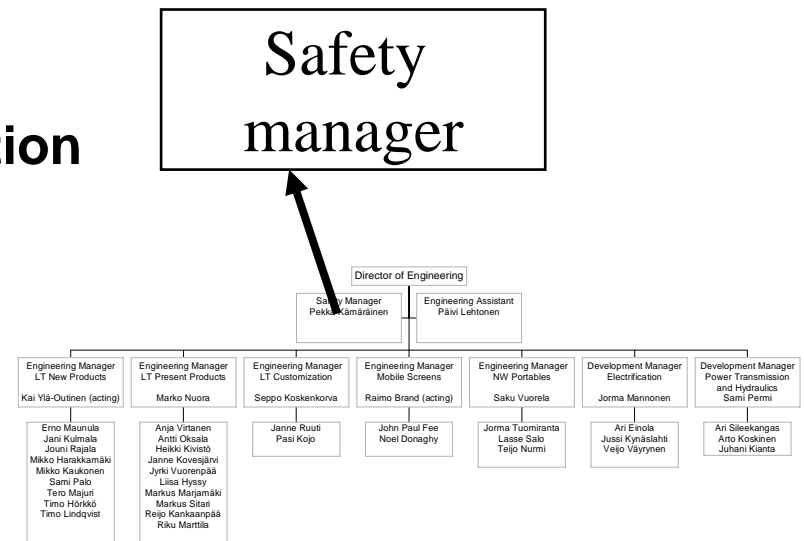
ion

Safety manager

Director of Engineering

Safety Manager
Pekka Kämäräinen

Engineering Assistant
Päivi Lehtonen

Engineering Manager
LT New Products

Kai Ylä-Outinen (acting)

Erno Maunula
Jani Kulmala
Jouni Rajala
Mikko Harakkamäki
Mikko Kaukonen
Sami Palo
Tero Majuri
Timo Hörkkö
Timo Lindqvist

Engineering Manager
LT Present Products

Marko Nuora

Anja Virtanen
Antti Oksala
Heikki Kivistö
Janne Kovesjärvi
Jyrki Vuorenpää
Liisa Hyssy
Markus Marjamäki
Markus Sitari
Reijo Kankaanpää
Riku Marttila

Engineering Manager
LT Customization

Seppo Koskenkorva

Janne Ruuti
Pasi Kojo

Engineering Manager
Mobile Screens

Raimo Brand (acting)

John Paul Fee
Noel Donaghy

Engineering Manager
NW Portables

Saku Vuorela

Jorma Tuomiranta
Lasse Salo
Teijo Nurmi

Development Manager
Electrification

Jorma Mannonen

Ari Einola
Jussi Kynäslahti
Veijo Väyrynen

Development Manager
Power Transmission and Hydraulics
Sami Permi

Ari Sileekangas
Arto Koskinen
Juhani Kianta